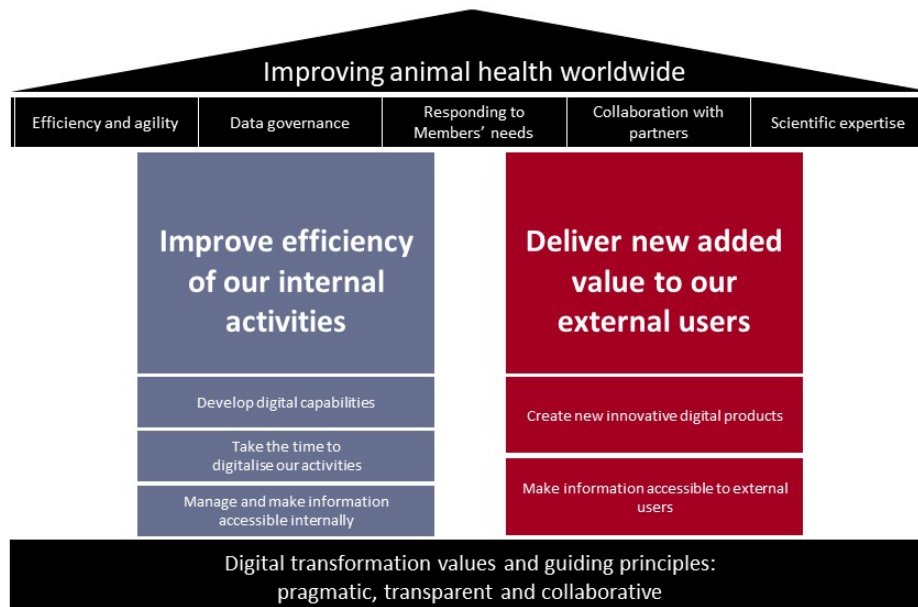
Improving animal health worldwide

Efficiency and agility

Data governance

Responding to Members' needs

Collaboration with partners

Scientific expertise

Improve efficiency of our internal activities

Develop digital capabilities

Take the time to digitalise our activities

Manage and make information accessible internally

Deliver new added value to our external users

Create new innovative digital products

Make information accessible to external users

Digital transformation values and guiding principles: pragmatic, transparent and collaborative